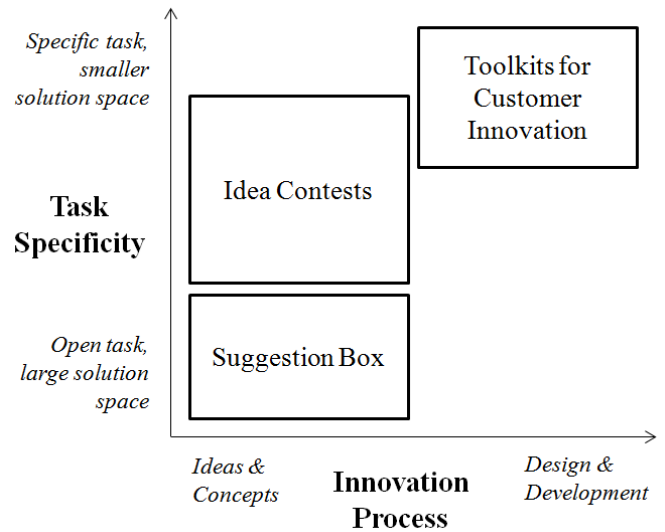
Specific task, smaller solution space

Toolkits for Customer Innovation

Idea Contests

Task Specificity

Open task, large solution space

Suggestion Box

Ideas & Concepts

Innovation Process

Design & Development